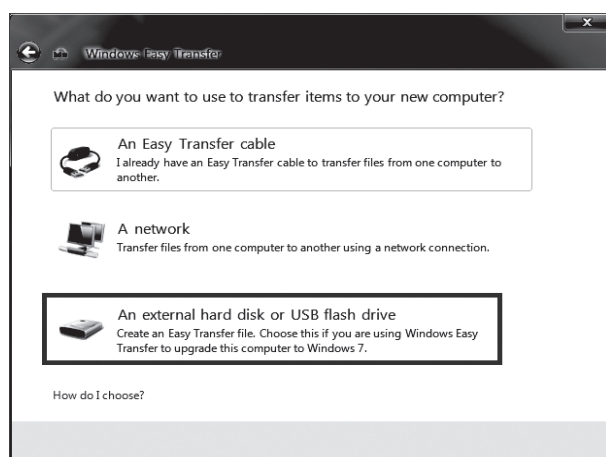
Windows Easy Transfer

What do you want to use to transfer items to your new computer?

An Easy Transfer cable
I already have an Easy Transfer cable to transfer files from one computer to another.

A network
Transfer files from one computer to another using a network connection.

An external hard disk or USB flash drive
Create an Easy Transfer file. Choose this if you are using Windows Easy Transfer to upgrade this computer to Windows 7.

How do I choose?